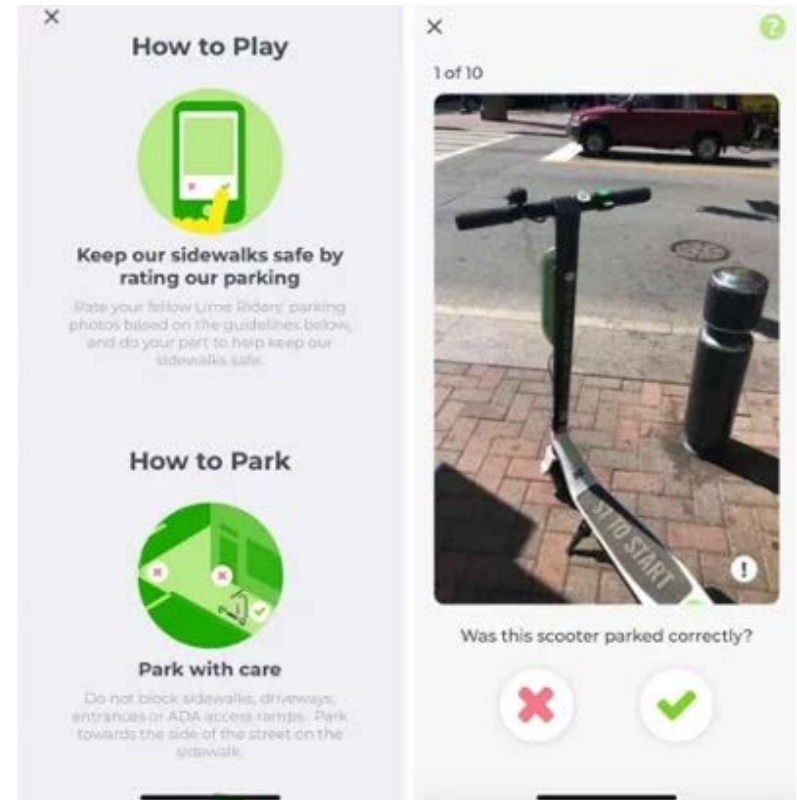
×

How to Play

Keep our sidewalks safe by rating our parking

Rate your fellow Lime Riders' parking photos based on the guidelines below, and do your part to help keep our sidewalks safe.

How to Park

Park with care

Do not block sidewalks, driveways, entrances or ADA access ramps. Park towards the side of the street on the sidewalk.

×

?

1 of 10

ST TO START

!

Was this scooter parked correctly?